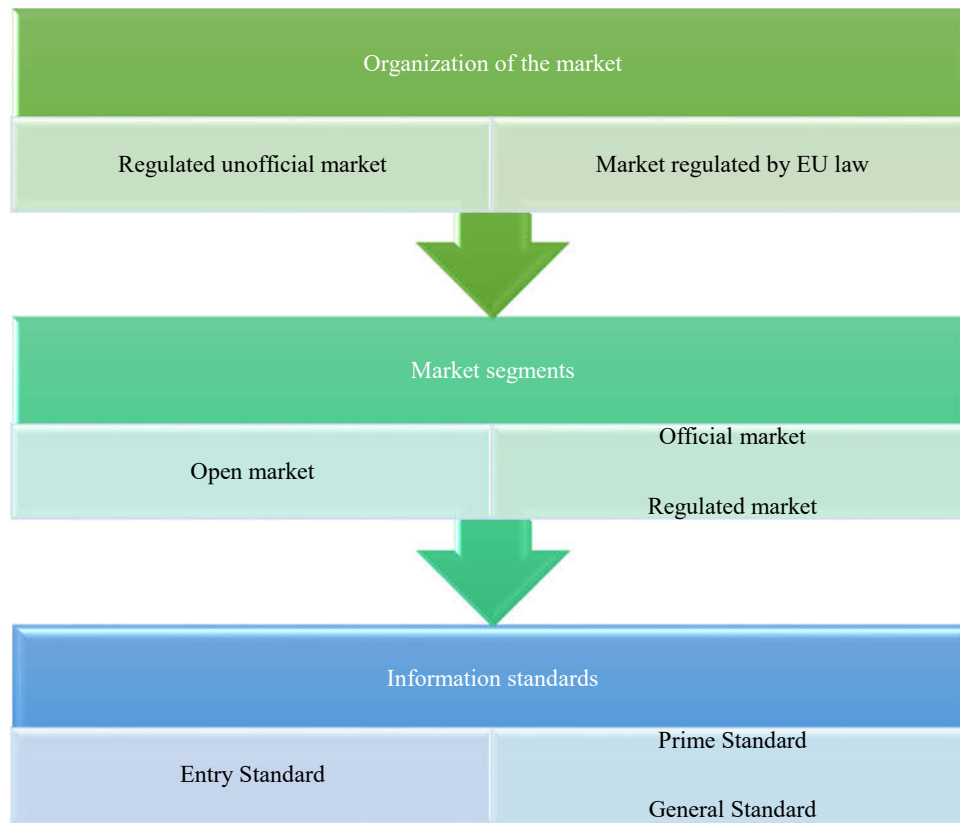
Organization of the market

Regulated unofficial market

Market regulated by EU law

Market segments

Open market

Official market

Regulated market

Information standards

Entry Standard

Prime Standard

General Standard